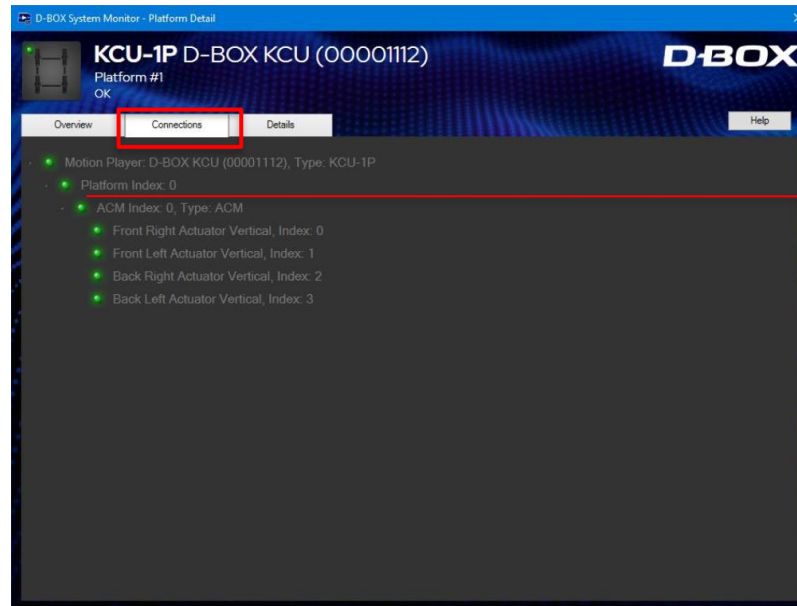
D-BOX System Monitor - Platform Detail

KCU-1P D-BOX KCU (00001112)
Platform #1
OK

D-BOX

Overview
Connections
Details
Help

Motion Player: D-BOX KCU (00001112), Type: KCU-1P
Platform Index: 0
ACM Index: 0, Type: ACM
Front Right Actuator Vertical, Index: 0
Front Left Actuator Vertical, Index: 1
Back Right Actuator Vertical, Index: 2
Back Left Actuator Vertical, Index: 3